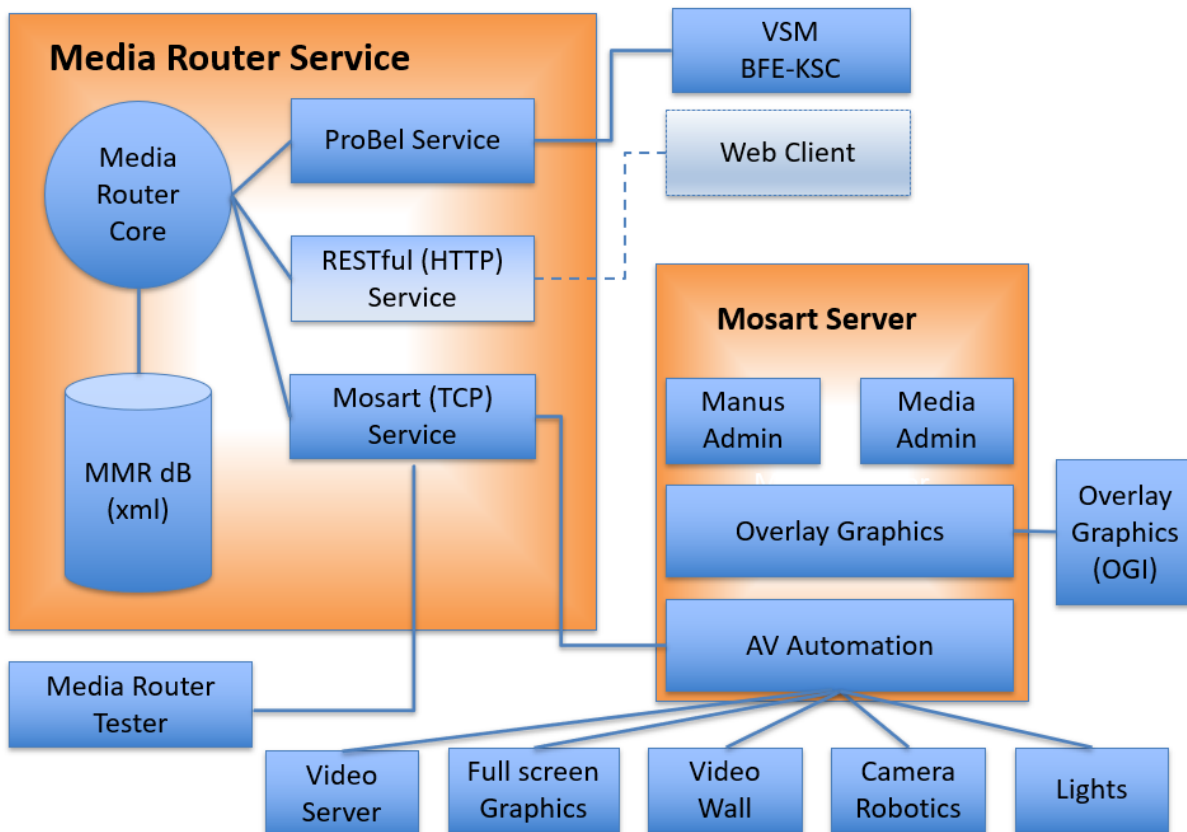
Media Router Service

Media Router Core

MMR dB (xml)

ProBel Service

RESTful (HTTP) Service

Mosart (TCP) Service

VSM BFE-KSC

Web Client

Mosart Server

Manus Admin

Media Admin

Overlay Graphics

AV Automation

Overlay Graphics (OGI)

Media Router Tester

Video Server

Full screen Graphics

Video Wall

Camera Robotics

Lights